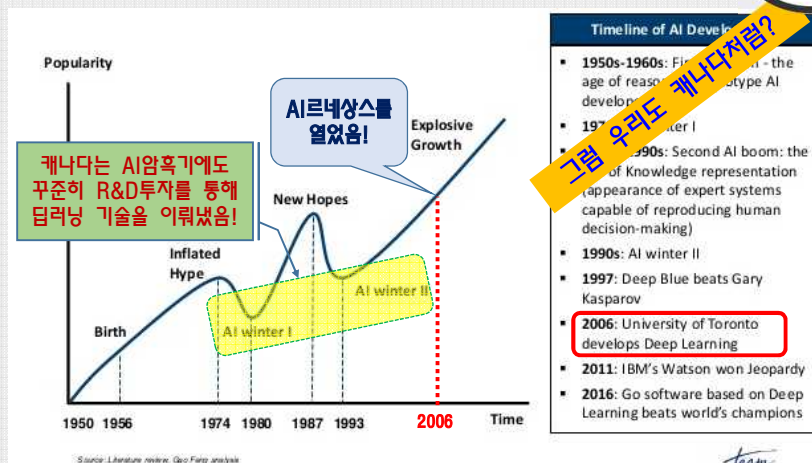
Popularity

AI르네상스를 열었음!

캐나다는 AI암흑기에도 꾸준히 R&D투자를 통해 딥러닝 기술을 이뤄냈음!

Explosive Growth

New Hopes

Inflated Hype

AI winter II

AI winter I

Birth

1950 1956 1974 1980 1987 1993 2006 Time

Source: Literature review, Gyo Fetro analysis

Timeline of AI Develo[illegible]

그럼 우리도 캐나다처럼?

- 1950s-1960s: Fi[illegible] - the age of reaso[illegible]otype AI develop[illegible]
- 197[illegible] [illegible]ter I
- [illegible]990s: Second AI boom: the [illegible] of Knowledge representation (appearance of expert systems capable of reproducing human decision-making)
- 1990s: AI winter II
- 1997: Deep Blue beats Gary Kasparov
- 2006: University of Toronto develops Deep Learning
- 2011: IBM's Watson won Jeopardy
- 2016: Go software based on Deep Learning beats world's champions